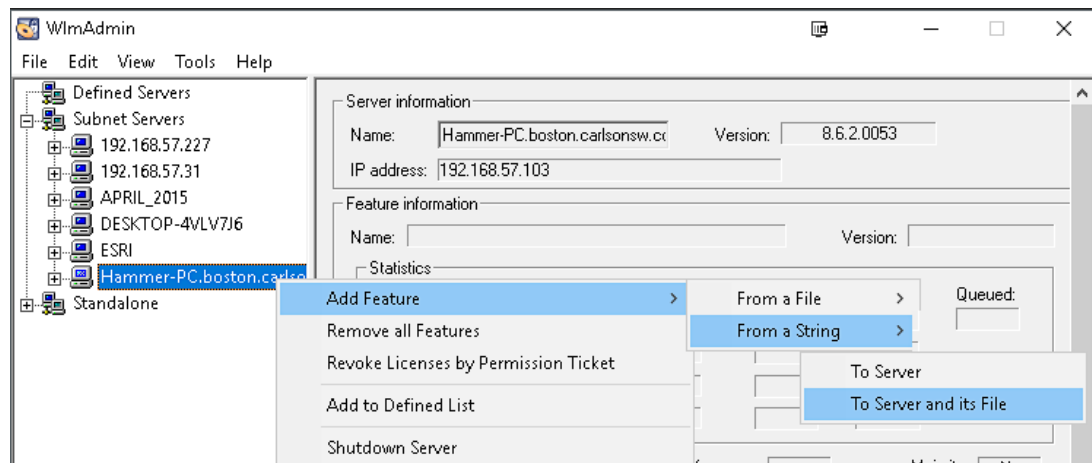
WlmAdmin

File Edit View Tools Help

Defined Servers
Subnet Servers
192.168.57.227
192.168.57.31
APRIL_2015
DESKTOP-4VLV7J6
ESRI
Hammer-PC.boston.carlso
Standalone

Server information
Name: Hammer-PC.boston.carlsonsw.cc
Version: 8.6.2.0053
IP address: 192.168.57.103

Feature information
Name:
Version:
Statistics
Queued:

Add Feature
Remove all Features
Revoke Licenses by Permission Ticket
Add to Defined List
Shutdown Server

From a File
From a String

To Server
To Server and its File